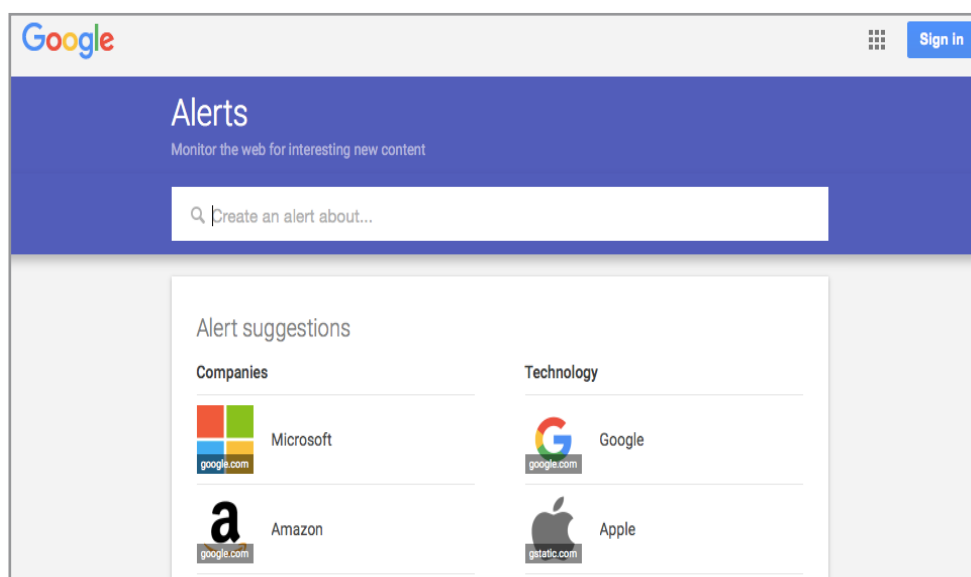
Google

Sign in

Alerts

Monitor the web for interesting new content

Create an alert about...

Alert suggestions

Companies

google.com
Microsoft

google.com
Amazon

Technology

google.com
Google

gstatic.com
Apple